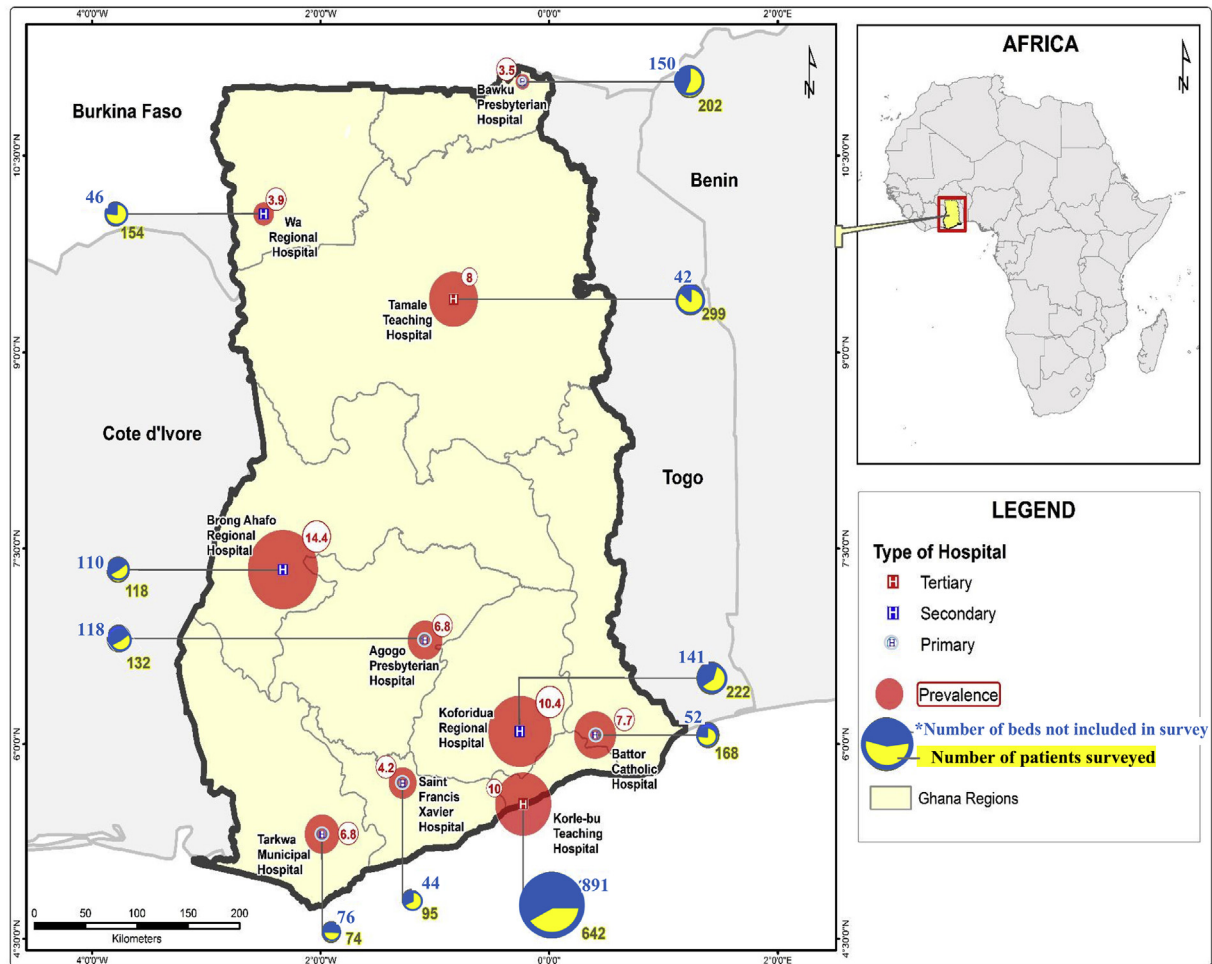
4°0'0"W 2°0'0"W 0°0'0" 2°0'0"E

N

Burkina Faso

Benin

Cote d'Ivore

Togo

10°30'0"N
9°0'0"N
7°30'0"N
6°0'0"N
4°30'0"N

150
202
3.5
Bawku Presbyterian Hospital

46
154
3.9
Wa Regional Hospital

42
299
8
Tamale Teaching Hospital

110
118
14.4
Brong Ahafo Regional Hospital

118
132
6.8
Agogo Presbyterian Hospital

141
222
10.4
Koforidua Regional Hospital

52
168
7.7
Battor Catholic Hospital

4.2
Saint Francis Xavier Hospital

10
Korle-bu Teaching Hospital

6.8
Tarkwa Municipal Hospital

44
95

76
74

*891
642

0 50 100 150 200
Kilometers

AFRICA

N

LEGEND

Type of Hospital
Tertiary
Secondary
Primary

Prevalence

*Number of beds not included in survey
Number of patients surveyed

Ghana Regions